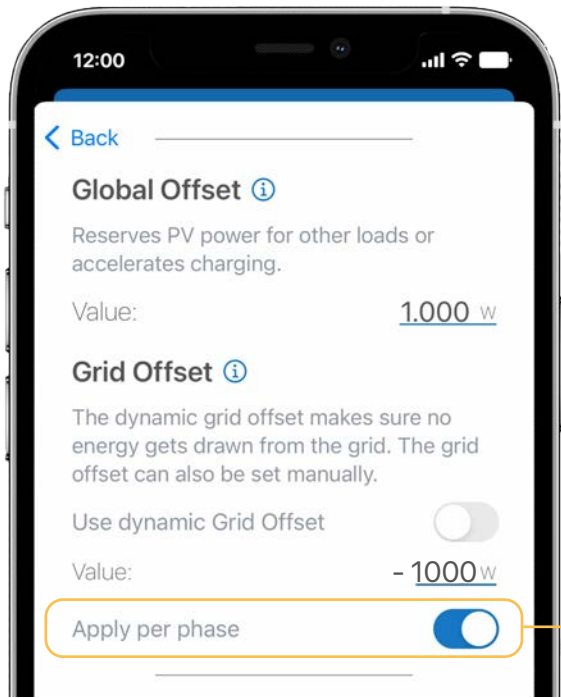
12:00

Back

Global Offset ⓘ

Reserves PV power for other loads or accelerates charging.

Value: 1.000 W

Grid Offset ⓘ

The dynamic grid offset makes sure no energy gets drawn from the grid. The grid offset can also be set manually.

Use dynamic Grid Offset

Value: - 1000 W

Apply per phase